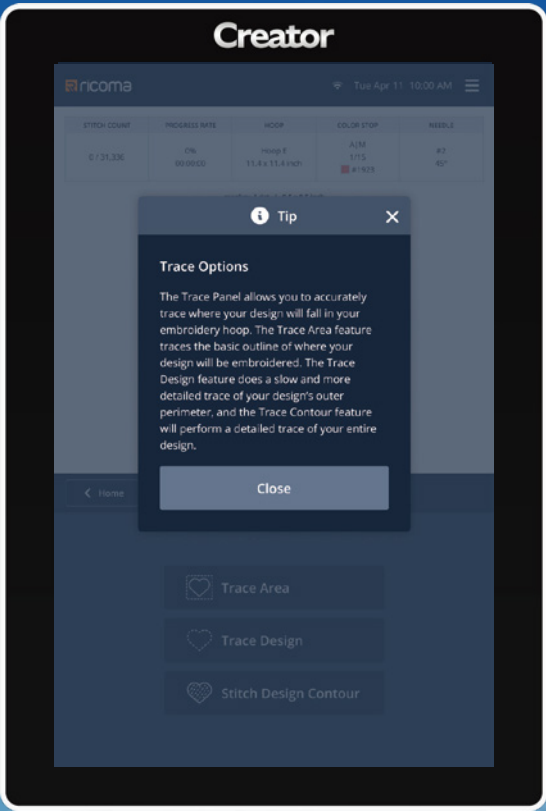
Creator

ricoma

Tue Apr 11 10:00 AM

| STITCH COUNT | PROGRESS RATE | HOOP | COLOR STOP | NEEDLE |
|---|---|---|---|---|
| 0 / 31,336 | 0% 00:00:00 | Hoop E 11.4 x 11.4 inch | A/M 1/15 #1923 | #7 45° |

Tip

Trace Options

The Trace Panel allows you to accurately trace where your design will fall in your embroidery hoop. The Trace Area feature traces the basic outline of where your design will be embroidered. The Trace Design feature does a slow and more detailed trace of your design's outer perimeter, and the Trace Contour feature will perform a detailed trace of your entire design.

Close

Home

Trace Area

Trace Design

Stitch Design Contour